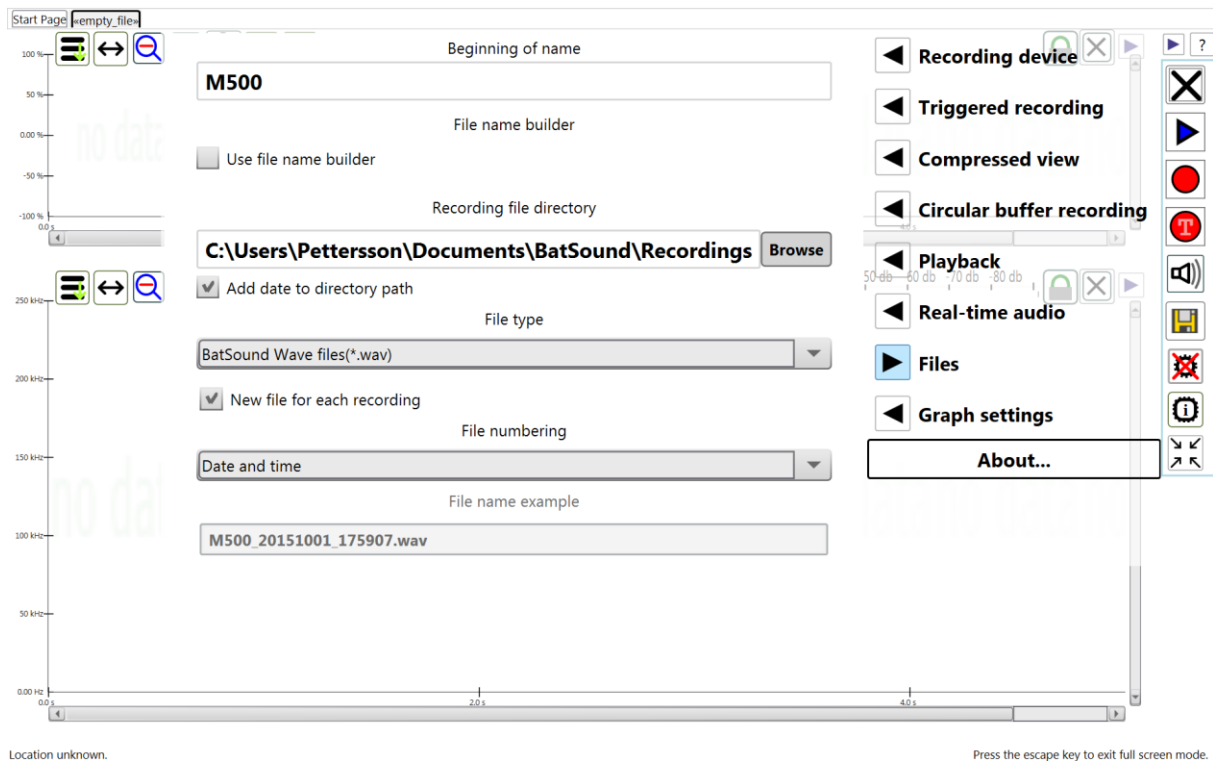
Start Page «empty_file»

100 %
50 %
0.00 %
-50 %
-100 %
0.0 s

250 kHz
200 kHz
150 kHz
100 kHz
50 kHz
0.00 Hz
0.0 s
2.0 s
4.0 s

Beginning of name

M500

File name builder

Use file name builder

Recording file directory

C:\Users\Pettersson\Documents\BatSound\Recordings Browse

Add date to directory path

File type

BatSound Wave files(*.wav)

New file for each recording

File numbering

Date and time

File name example

M500_20151001_175907.wav

Recording device

Triggered recording

Compressed view

Circular buffer recording

Playback

-50 db -60 db -70 db -80 db

Real-time audio

Files

Graph settings

About...

?

Location unknown.

Press the escape key to exit full screen mode.